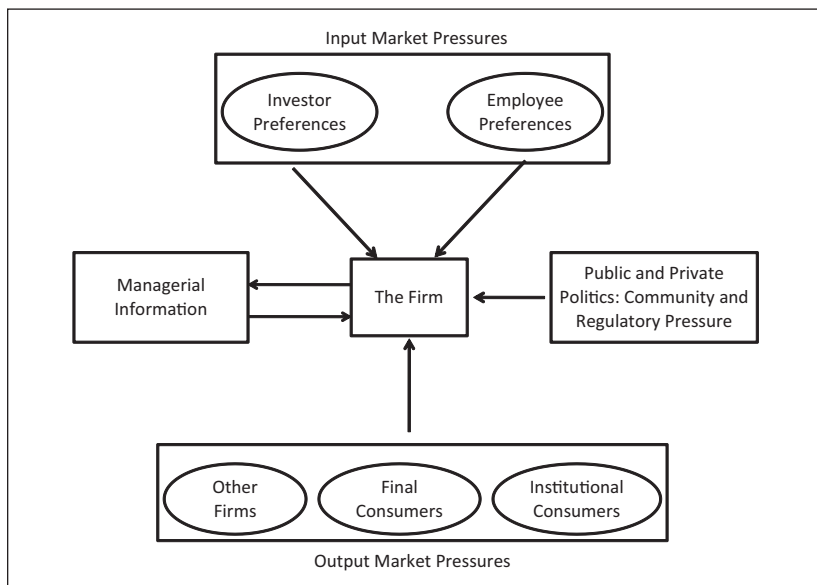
Input Market Pressures

Investor Preferences

Employee Preferences

Managerial Information

The Firm

Public and Private Politics: Community and Regulatory Pressure

Other Firms

Final Consumers

Institutional Consumers

Output Market Pressures